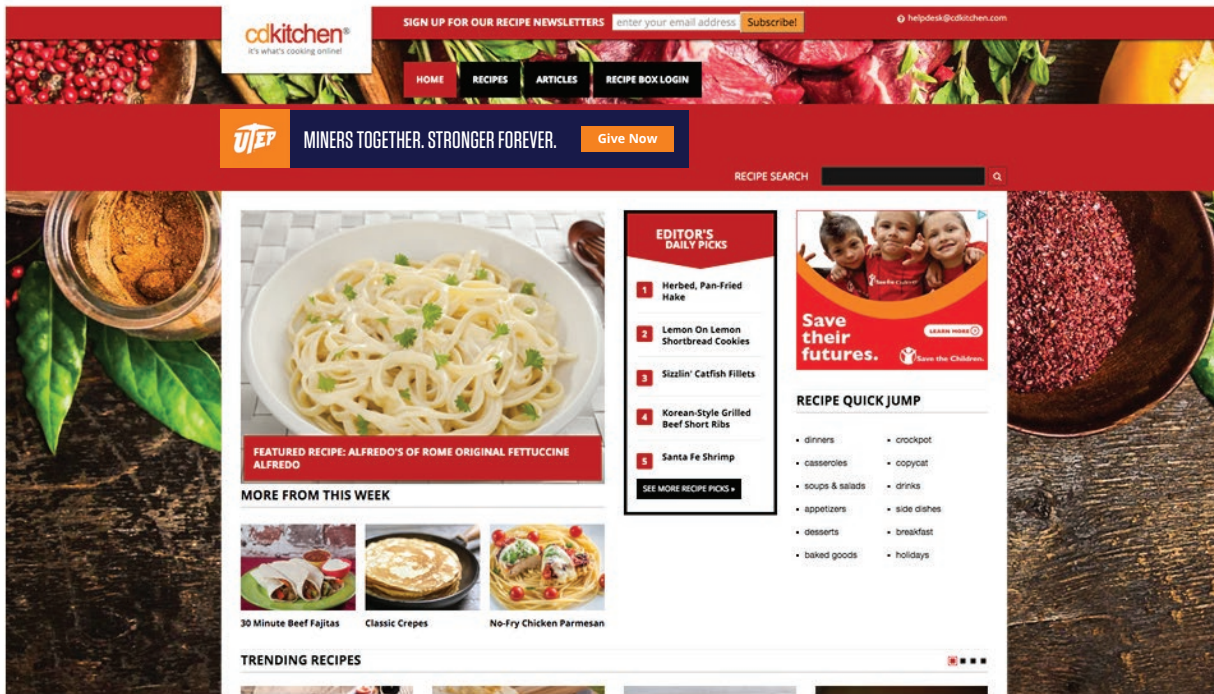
cdkitchen®
it's what's cooking online!

SIGN UP FOR OUR RECIPE NEWSLETTERS enter your email address Subscribe!

helpdesk@cdkitchen.com

HOME RECIPES ARTICLES RECIPE BOX LOGIN

UTEP MINERS TOGETHER. STRONGER FOREVER. Give Now

RECIPE SEARCH

FEATURED RECIPE: ALFREDO'S OF ROME ORIGINAL FETTUCCINE ALFREDO

EDITOR'S DAILY PICKS

1 Herbed, Pan-Fried Hake

2 Lemon On Lemon Shortbread Cookies

3 Sizzlin' Catfish Fillets

4 Korean-Style Grilled Beef Short Ribs

5 Santa Fe Shrimp

SEE MORE RECIPE PICKS »

Save their futures. LEARN MORE Save the Children.

RECIPE QUICK JUMP

- dinners
- crockpot
- casseroles
- copycat
- soups & salads
- drinks
- appetizers
- side dishes
- desserts
- breakfast
- baked goods
- holidays

MORE FROM THIS WEEK

30 Minute Beef Fajitas

Classic Crepes

No-Fry Chicken Parmesan

TRENDING RECIPES